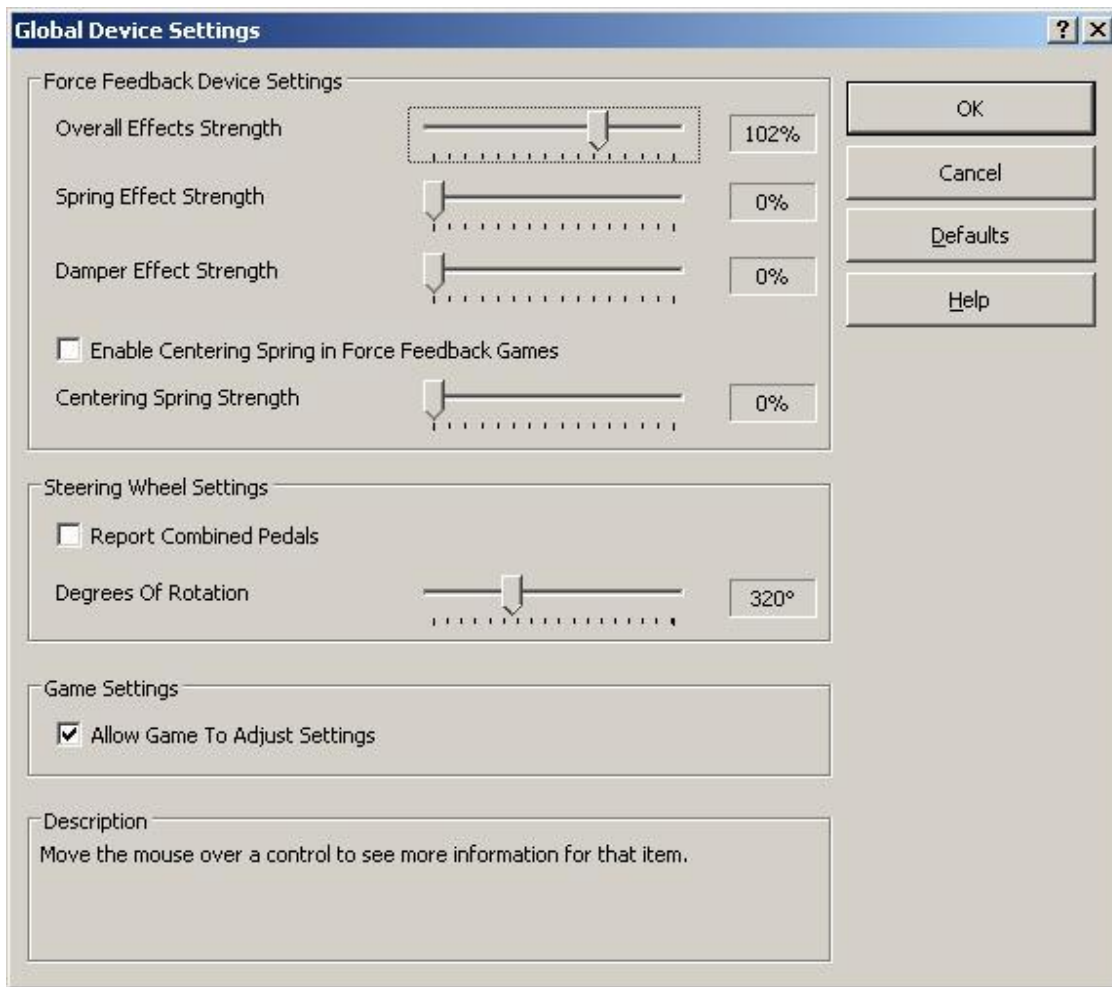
Global Device Settings

?

×

Force Feedback Device Settings

Overall Effects Strength

102%

Spring Effect Strength

0%

Damper Effect Strength

0%

Enable Centering Spring in Force Feedback Games

Centering Spring Strength

0%

Steering Wheel Settings

Report Combined Pedals

Degrees Of Rotation

320°

Game Settings

Allow Game To Adjust Settings

Description

Move the mouse over a control to see more information for that item.

OK

Cancel

Defaults

Help